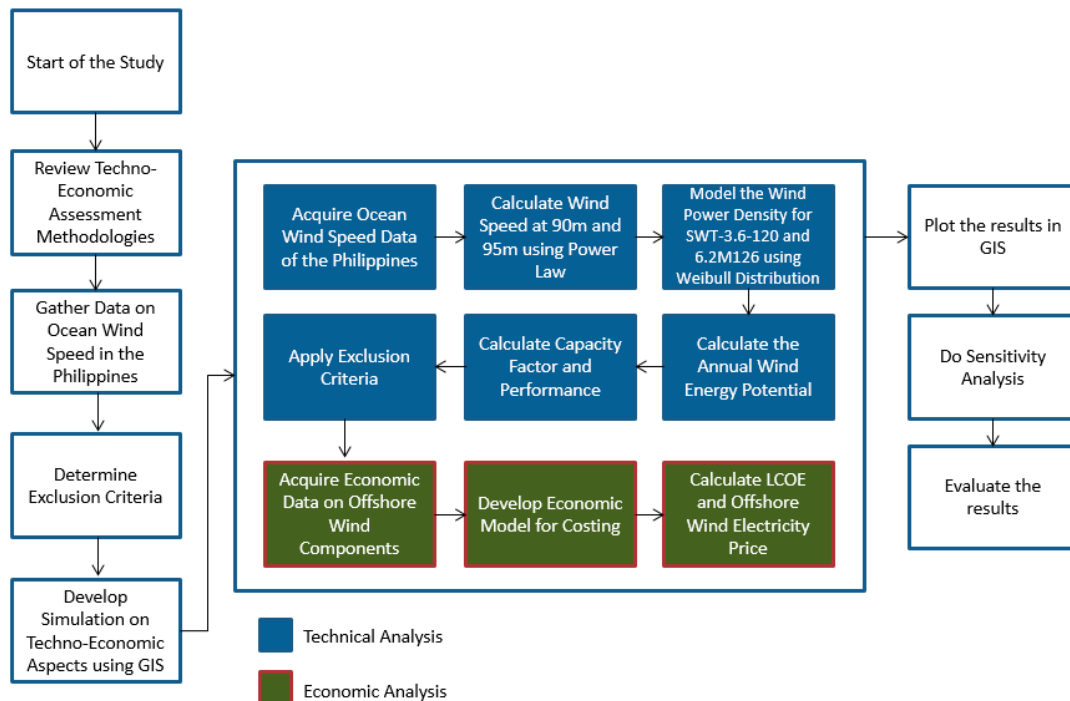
Start of the Study

Review Techno-Economic Assessment Methodologies

Gather Data on Ocean Wind Speed in the Philippines

Determine Exclusion Criteria

Develop Simulation on Techno-Economic Aspects using GIS

Acquire Ocean Wind Speed Data of the Philippines

Calculate Wind Speed at 90m and 95m using Power Law

Model the Wind Power Density for SWT-3.6-120 and 6.2M126 using Weibull Distribution

Calculate the Annual Wind Energy Potential

Calculate Capacity Factor and Performance

Apply Exclusion Criteria

Acquire Economic Data on Offshore Wind Components

Develop Economic Model for Costing

Calculate LCOE and Offshore Wind Electricity Price

Plot the results in GIS

Do Sensitivity Analysis

Evaluate the results

Technical Analysis

Economic Analysis